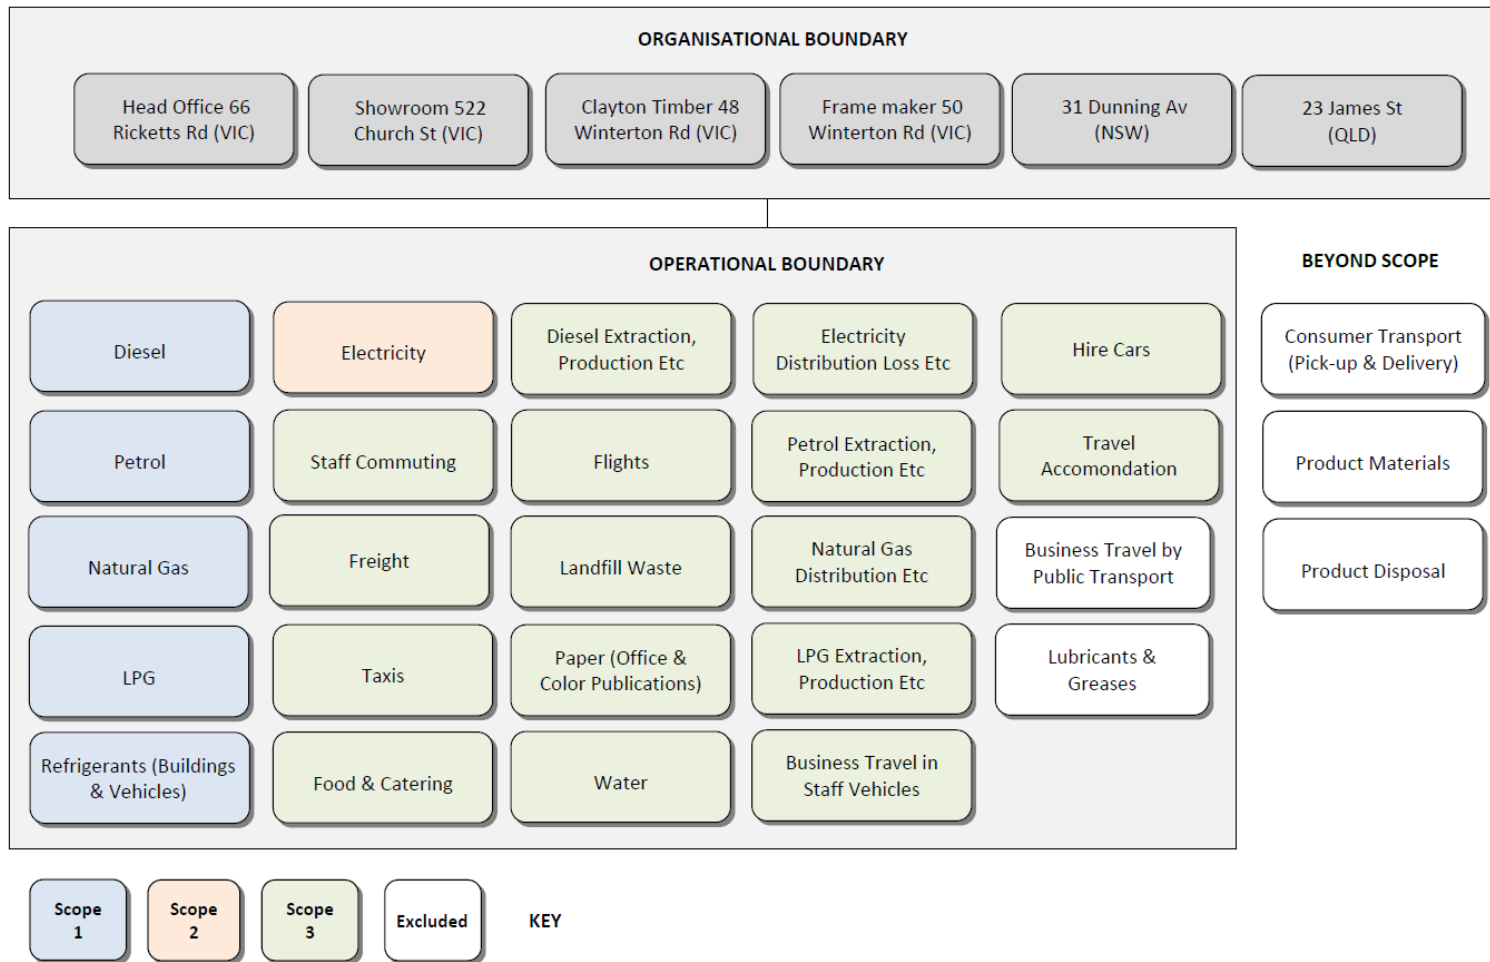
ORGANISATIONAL BOUNDARY

Head Office 66 Ricketts Rd (VIC)

Showroom 522 Church St (VIC)

Clayton Timber 48 Winterton Rd (VIC)

Frame maker 50 Winterton Rd (VIC)

31 Dunning Av (NSW)

23 James St (QLD)

OPERATIONAL BOUNDARY

Diesel

Electricity

Diesel Extraction, Production Etc

Electricity Distribution Loss Etc

Hire Cars

Petrol

Staff Commuting

Flights

Petrol Extraction, Production Etc

Travel Accomondation

Natural Gas

Freight

Landfill Waste

Natural Gas Distribution Etc

Business Travel by Public Transport

LPG

Taxis

Paper (Office & Color Publications)

LPG Extraction, Production Etc

Lubricants & Greases

Refrigerants (Buildings & Vehicles)

Food & Catering

Water

Business Travel in Staff Vehicles

BEYOND SCOPE

Consumer Transport (Pick-up & Delivery)

Product Materials

Product Disposal

Scope 1

Scope 2

Scope 3

Excluded

KEY